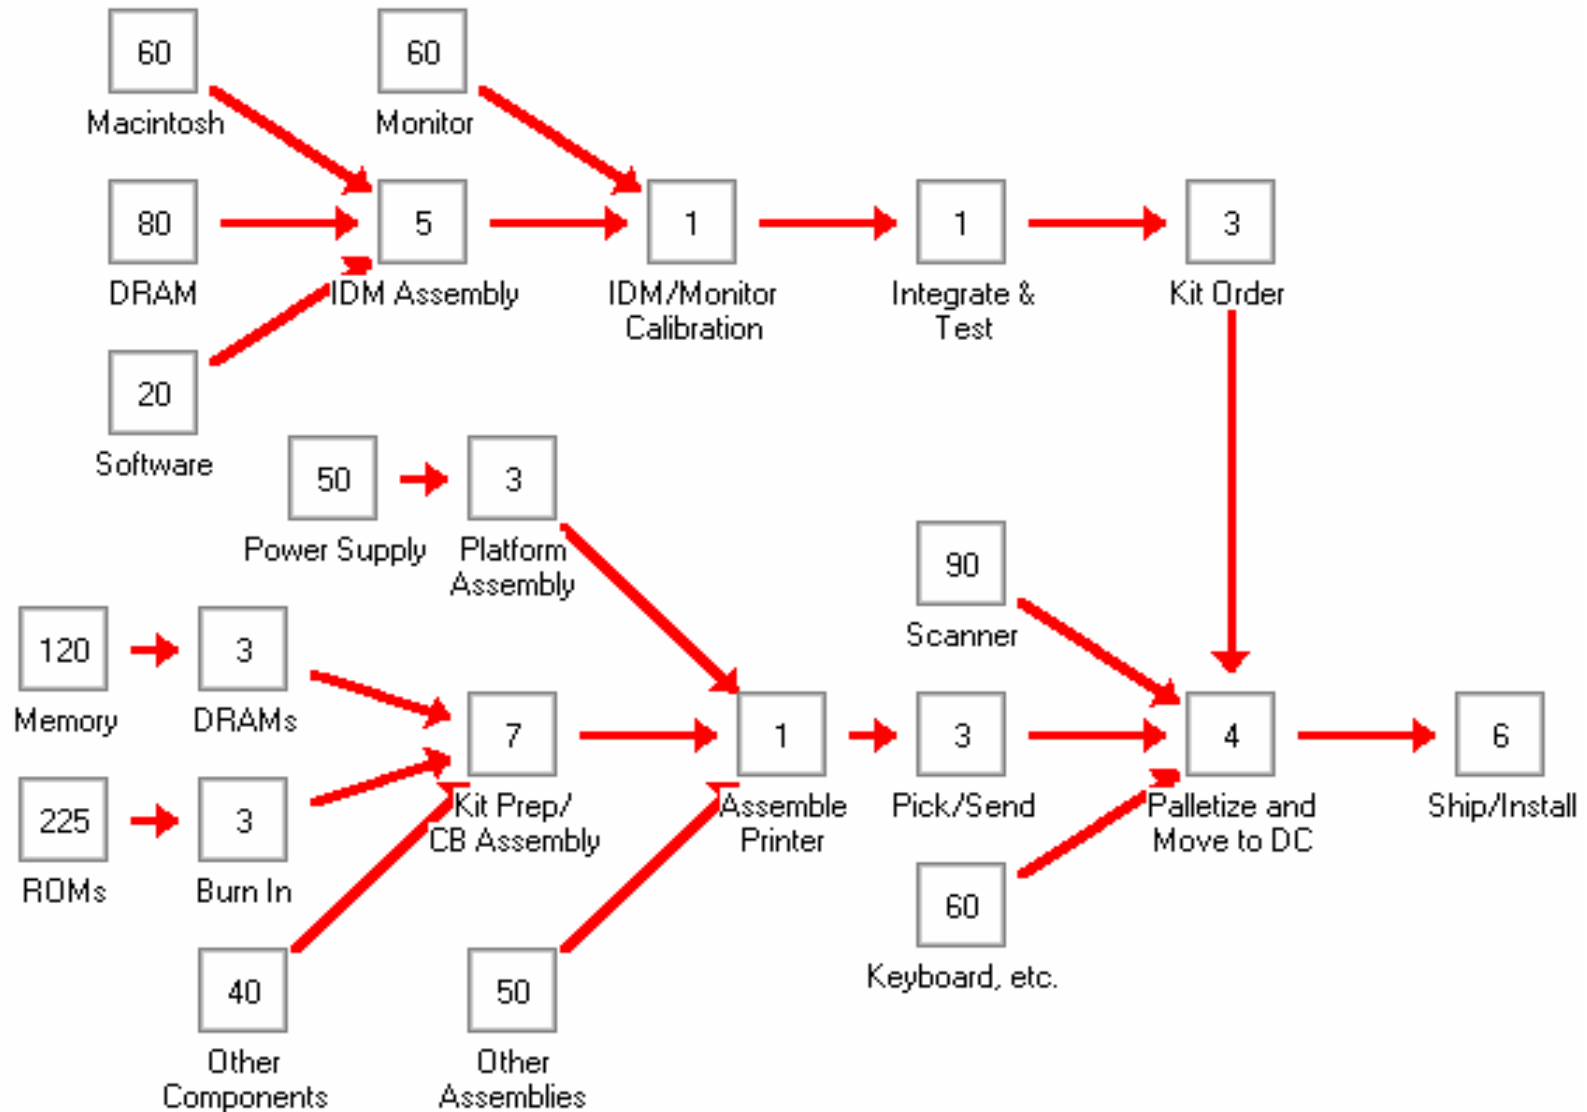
60
Macintosh

60
Monitor

80
DRAM

5
IDM Assembly

1
IDM/Monitor Calibration

1
Integrate & Test

3
Kit Order

20
Software

50
Power Supply

3
Platform Assembly

90
Scanner

120
Memory

3
DRAMs

7
Kit Prep/ CB Assembly

1
Assemble Printer

3
Pick/Send

4
Palletize and Move to DC

6
Ship/Install

225
ROMs

3
Burn In

60
Keyboard, etc.

40
Other Components

50
Other Assemblies